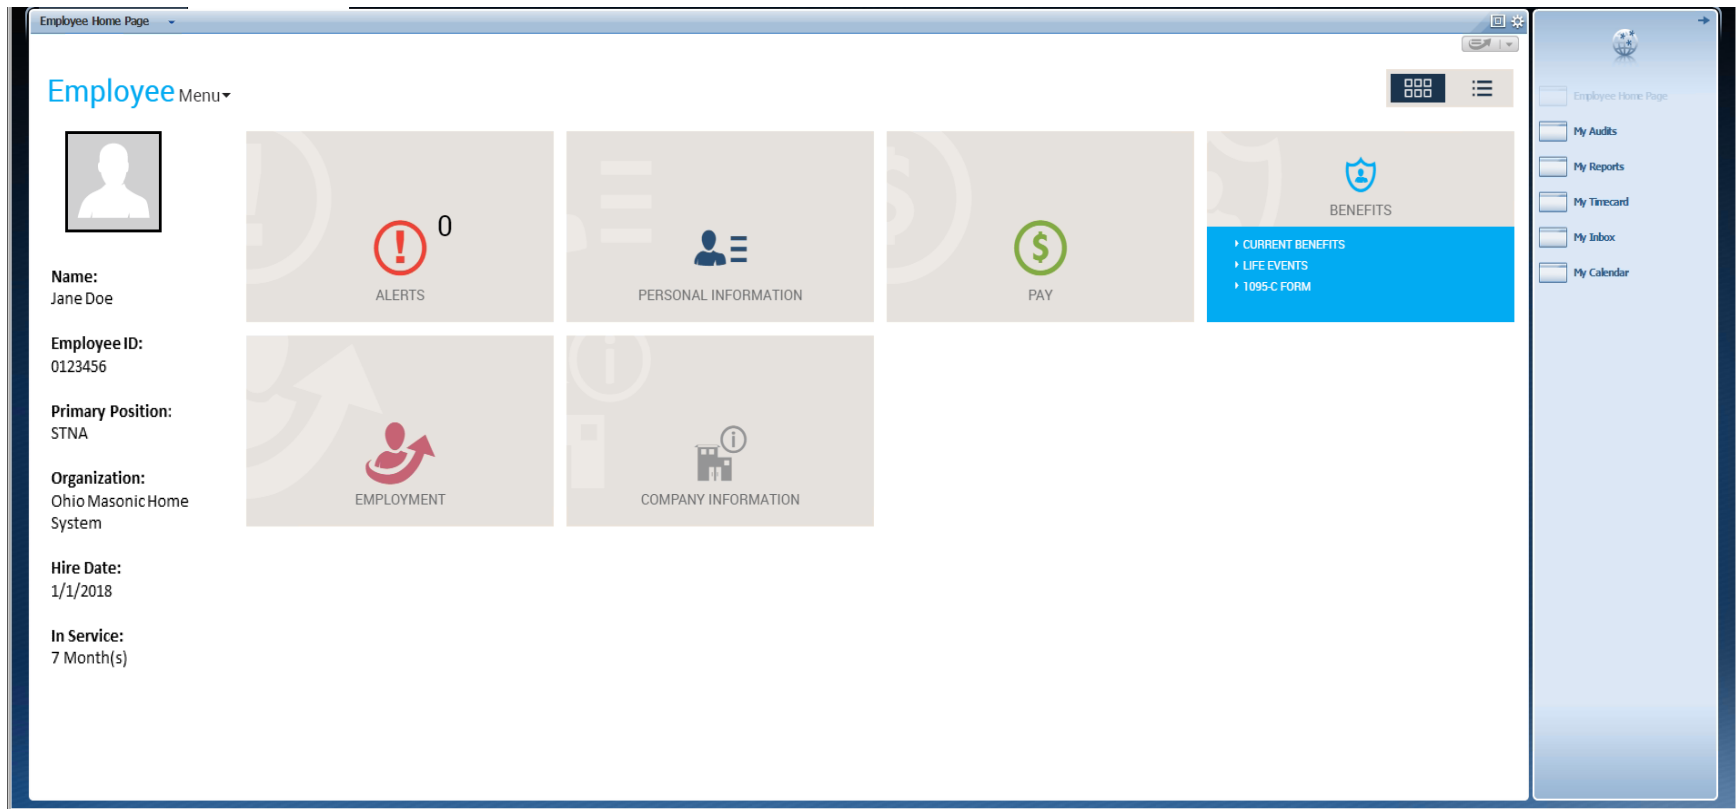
Employee Home Page

Employee Menu

Name:
Jane Doe

Employee ID:
0123456

Primary Position:
STNA

Organization:
Ohio Masonic Home System

Hire Date:
1/1/2018

In Service:
7 Month(s)

0
ALERTS

PERSONAL INFORMATION

PAY

BENEFITS
CURRENT BENEFITS
LIFE EVENTS
1095-C FORM

EMPLOYMENT

COMPANY INFORMATION

Employee Home Page
My Audits
My Reports
My Timecard
My Inbox
My Calendar